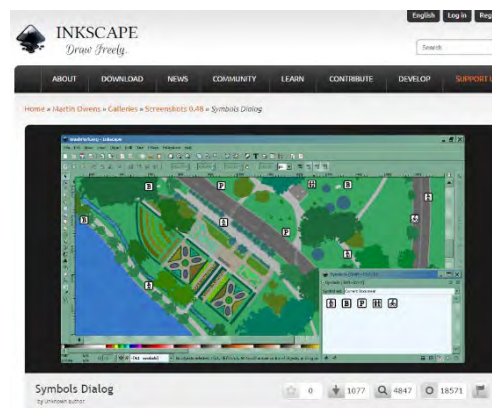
English Log in Reg

INKSCAPE
Draw Freely.

Search

ABOUT DOWNLOAD NEWS COMMUNITY LEARN CONTRIBUTE DEVELOP SUPPORT U

Home » Martin Owens » Galleries » Screenshots 0.48 » Symbols Dialog

Symbols Dialog
by Unknown author

0 1077 4847 18571